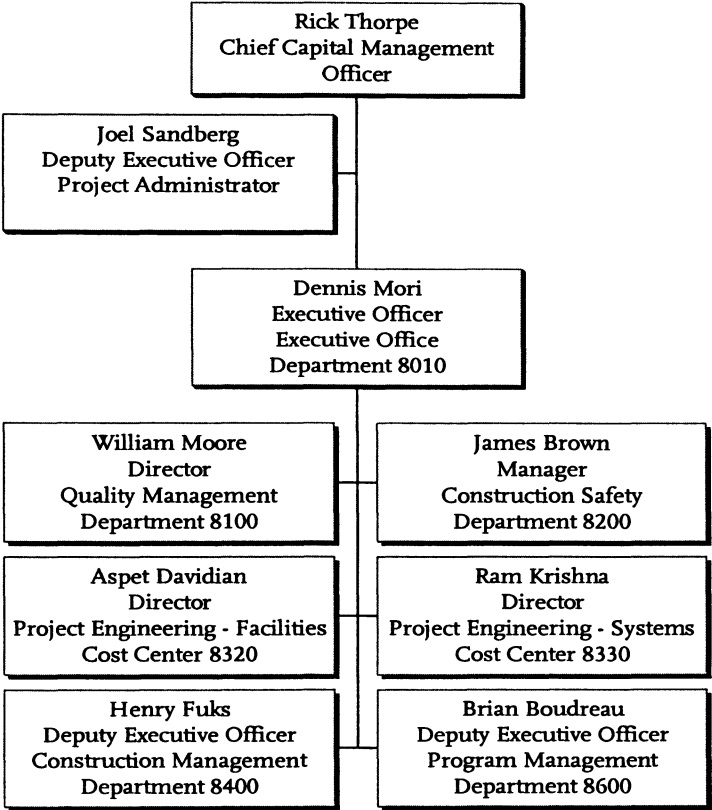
Rick Thorpe
Chief Capital Management Officer

Joel Sandberg
Deputy Executive Officer
Project Administrator

Dennis Mori
Executive Officer
Executive Office
Department 8010

William Moore
Director
Quality Management
Department 8100

James Brown
Manager
Construction Safety
Department 8200

Aspet Davidian
Director
Project Engineering - Facilities
Cost Center 8320

Ram Krishna
Director
Project Engineering - Systems
Cost Center 8330

Henry Fuks
Deputy Executive Officer
Construction Management
Department 8400

Brian Boudreau
Deputy Executive Officer
Program Management
Department 8600